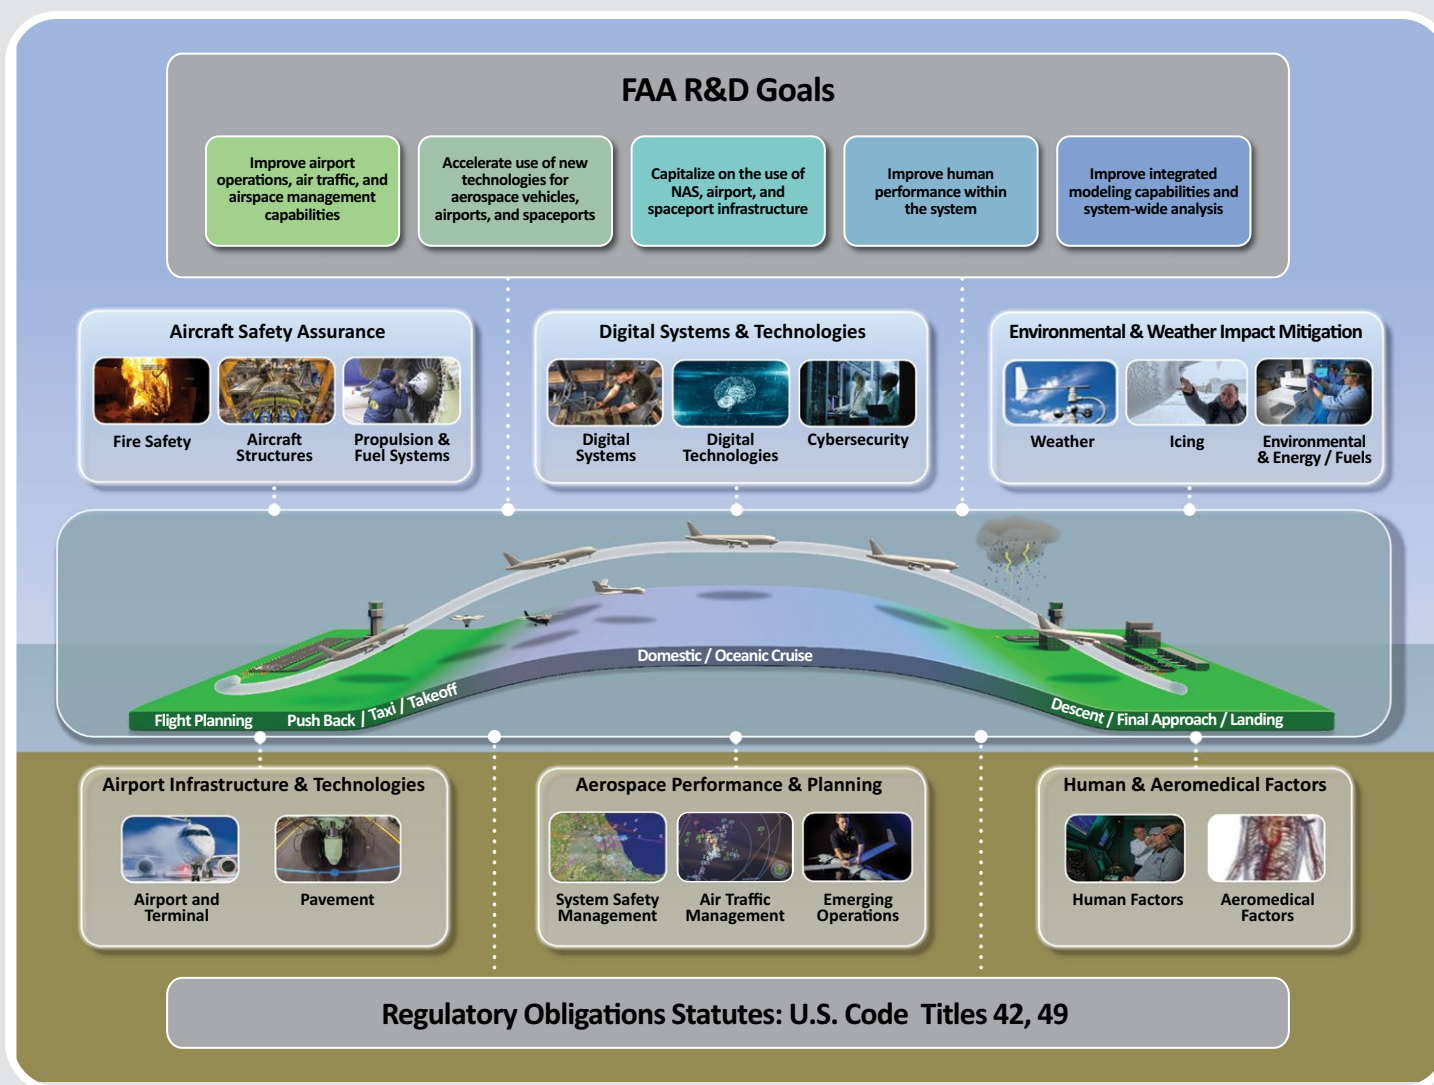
FAA R&D Goals

Improve airport operations, air traffic, and airspace management capabilities

Accelerate use of new technologies for aerospace vehicles, airports, and spaceports

Capitalize on the use of NAS, airport, and spaceport infrastructure

Improve human performance within the system

Improve integrated modeling capabilities and system-wide analysis

Aircraft Safety Assurance

Fire Safety

Aircraft Structures

Propulsion & Fuel Systems

Digital Systems & Technologies

Digital Systems

Digital Technologies

Cybersecurity

Environmental & Weather Impact Mitigation

Weather

Icing

Environmental & Energy / Fuels

Domestic / Oceanic Cruise

Flight Planning

Push Back | Taxi / Takeoff

Descent / Final Approach / Landing

Airport Infrastructure & Technologies

Airport and Terminal

Pavement

Aerospace Performance & Planning

System Safety Management

Air Traffic Management

Emerging Operations

Human & Aeromedical Factors

Human Factors

Aeromedical Factors

Regulatory Obligations Statutes: U.S. Code Titles 42, 49